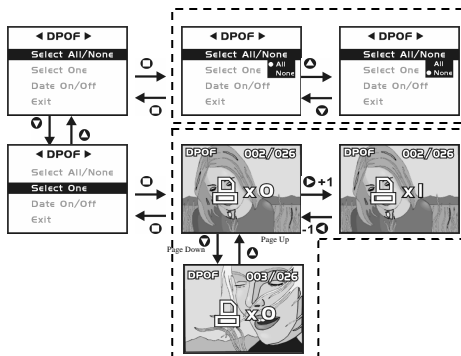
◀ DPOF ▶
Select All/None
Select One
Date On/Off
Exit

◀ DPOF ▶
Select All/None
Select One
• All
None
Date On/Off
Exit

◀ DPOF ▶
Select All/None
Select One
All
• None
Date On/Off
Exit

◀ DPOF ▶
Select All/None
Select One
Date On/Off
Exit

DPOF 002/026
x0

+1

DPOF 002/026
x1

-1

Page Down
Page Up

DPOF 003/026
x0